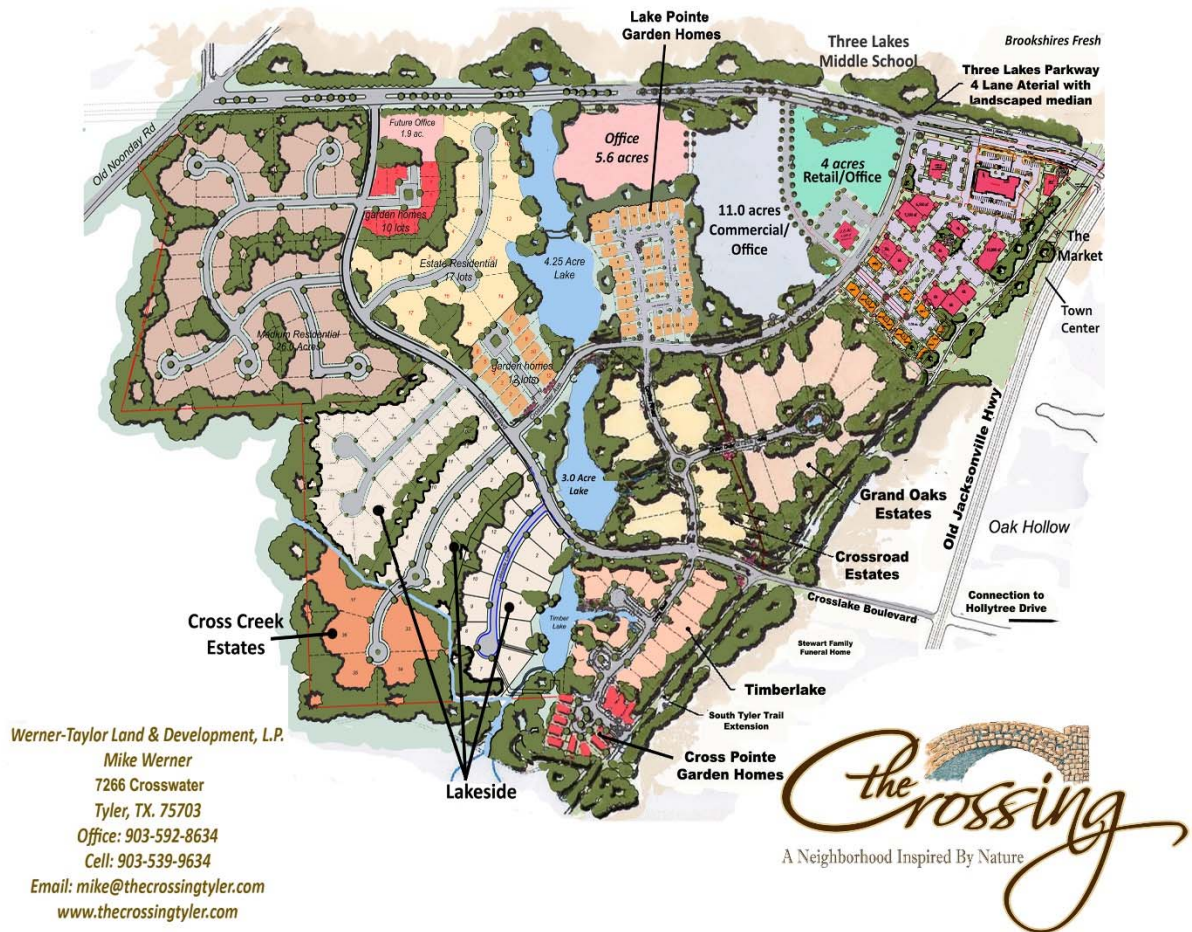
Lake Pointe Garden Homes

Three Lakes Middle School

Brookshires Fresh

Three Lakes Parkway 4 Lane Aterial with landscaped median

Old Noonday Rd

Future Office 1.9 ac.

garden homes 10 lots

Office 5.6 acres

11.0 acres Commercial/ Office

4 acres Retail/Office

The Market

Town Center

Estate Residential 17 lots

4.25 Acre Lake

Medium Residential 25.0 Acres

garden homes 12 lots

3.0 Acre Lake

Old Jacksonville Hwy

Grand Oaks Estates

Oak Hollow

Crossroad Estates

Crosslake Boulevard

Connection to Hollytree Drive

Cross Creek Estates

Timber Lake

Stewart Family Funeral Home

Timberlake

South Tyler Trail Extension

Cross Pointe Garden Homes

Lakeside

Werner-Taylor Land & Development, L.P.
Mike Werner
7266 Crosswater
Tyler, TX. 75703
Office: 903-592-8634
Cell: 903-539-9634
Email: mike@thecrossingtyler.com
www.thecrossingtyler.com

The Crossing
A Neighborhood Inspired By Nature